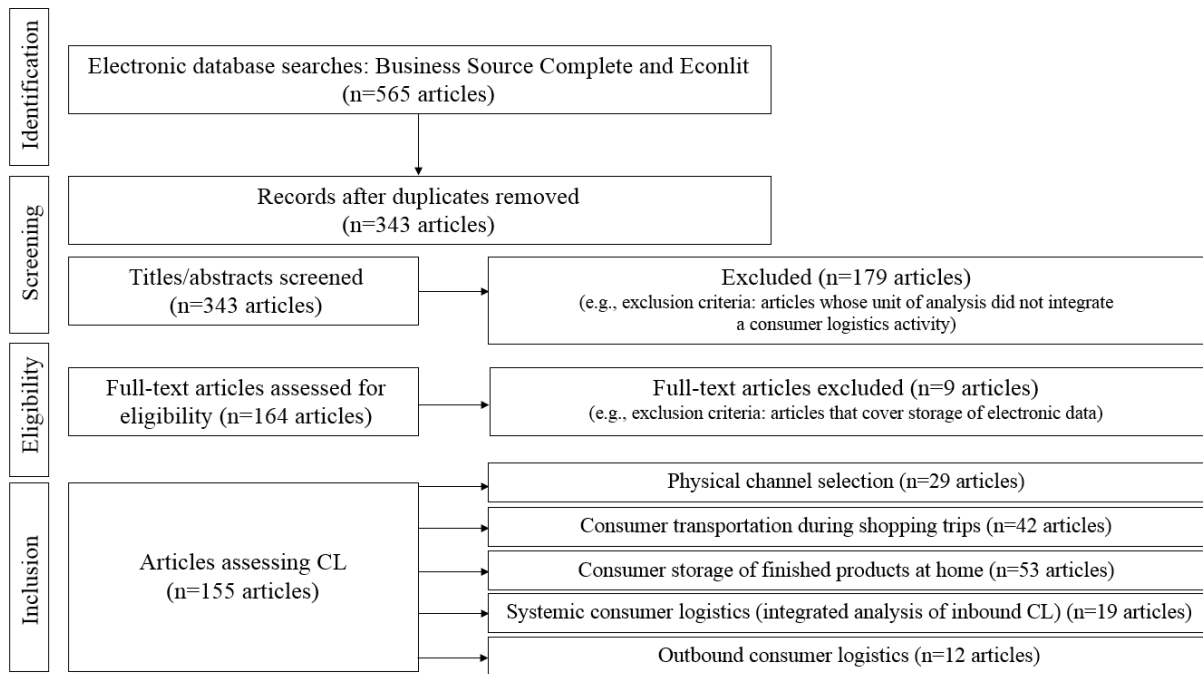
Identification

Electronic database searches: Business Source Complete and Econlit (n=565 articles)

Screening

Records after duplicates removed (n=343 articles)

Titles/abstracts screened (n=343 articles)

Excluded (n=179 articles)
(e.g., exclusion criteria: articles whose unit of analysis did not integrate a consumer logistics activity)

Eligibility

Full-text articles assessed for eligibility (n=164 articles)

Full-text articles excluded (n=9 articles)
(e.g., exclusion criteria: articles that cover storage of electronic data)

Inclusion

Articles assessing CL (n=155 articles)

Physical channel selection (n=29 articles)

Consumer transportation during shopping trips (n=42 articles)

Consumer storage of finished products at home (n=53 articles)

Systemic consumer logistics (integrated analysis of inbound CL) (n=19 articles)

Outbound consumer logistics (n=12 articles)